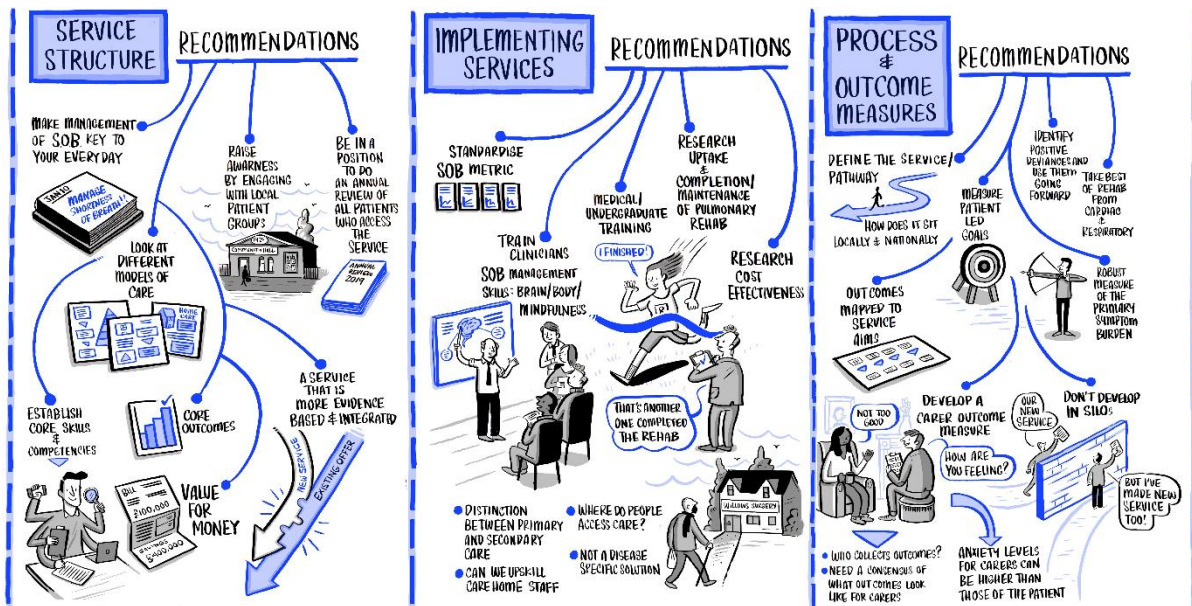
SERVICE STRUCTURE

RECOMMENDATIONS

MAKE MANAGEMENT OF SOB KEY TO YOUR EVERYDAY

RAISE AWARNESS BY ENGAGING WITH LOCAL PATIENT GROUPS

BE IN A POSITION TO DO AN ANNUAL REVIEW OF ALL PATIENTS WHO ACCESS THE SERVICE

JAN 10

MANAGE SHORTNESS OF BREATH!

COMMUNITY HALL

ANNUAL REVIEW 2019

LOOK AT DIFFERENT MODELS OF CARE

HOME CARE

A SERVICE THAT IS MORE EVIDENCE BASED & INTEGRATED

ESTABLISH CORE SKILLS & COMPETENCIES

CORE OUTCOMES

VALUE FOR MONEY

BILL
£100,000

SAVINGS
£400,000

NEW SERVICE

EXISTING OFFER

IMPLEMENTING SERVICES

RECOMMENDATIONS

STANDARDISE SOB METRIC

RESEARCH UPTAKE & COMPLETION/ MAINTENANCE OF PULMONARY REHAB

MEDICAL/ UNDERGRADUATE TRAINING

TRAIN CLINICIANS

SOB MANAGEMENT SKILLS: BRAIN/BODY/ MINDFULNESS

I FINISHED!

RESEARCH COST EFFECTIVENESS

THAT'S ANOTHER ONE COMPLETED THE REHAB

WILLOWS SURGERY

• DISTINCTION BETWEEN PRIMARY AND SECONDARY CARE

• CAN WE UPSKILL CARE HOME STAFF

• WHERE DO PEOPLE ACCESS CARE?

• NOT A DISEASE SPECIFIC SOLUTION

PROCESS & OUTCOME MEASURES

RECOMMENDATIONS

IDENTIFY POSITIVE DEVIANCES AND USE THEM GOING FORWARD

TAKE BEST OF REHAB FROM CARDIAC & RESPIRATORY

DEFINE THE SERVICE/ PATHWAY

HOW DOES IT FIT LOCALLY & NATIONALLY

MEASURE PATIENT LED GOALS

ROBUST MEASURE OF THE PRIMARY SYMPTOM BURDEN

OUTCOMES MAPPED TO SERVICE AIMS

DEVELOP A CARER OUTCOME MEASURE

NOT TOO GOOD

HOW ARE YOU FEELING?

OUR NEW SERVICE

DON'T DEVELOP IN SILOS

BUT I'VE MADE NEW SERVICE TOO!

• WHO COLLECTS OUTCOMES?

• NEED A CONSENSUS OF WHAT OUTCOMES LOOK LIKE FOR CARERS

ANXIETY LEVELS FOR CARERS CAN BE HIGHER THAN THOSE OF THE PATIENT